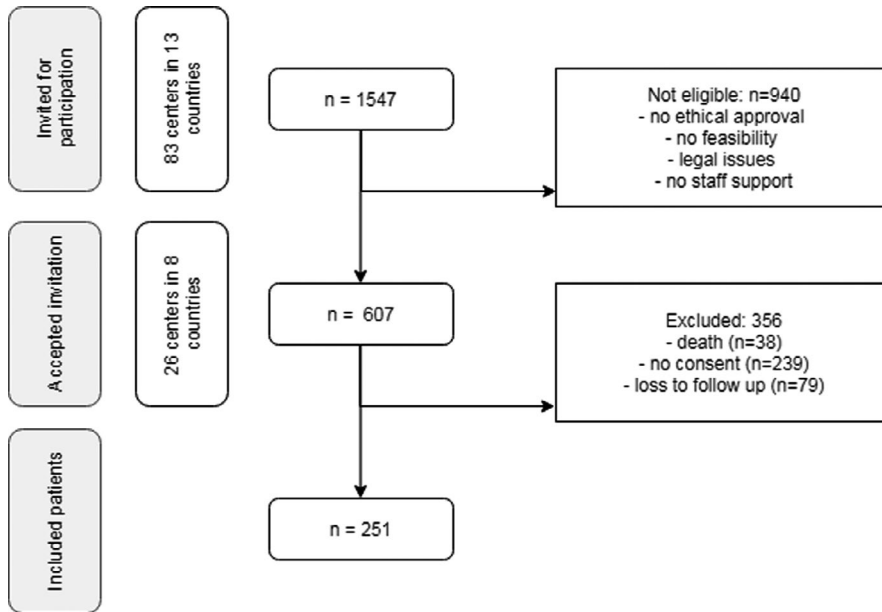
Invited for participation

83 centers in 13 countries

n = 1547

Not eligible: n=940
- no ethical approval
- no feasibility
- legal issues
- no staff support

Accepted invitation

26 centers in 8 countries

n = 607

Excluded: 356
- death (n=38)
- no consent (n=239)
- loss to follow up (n=79)

Included patients

n = 251